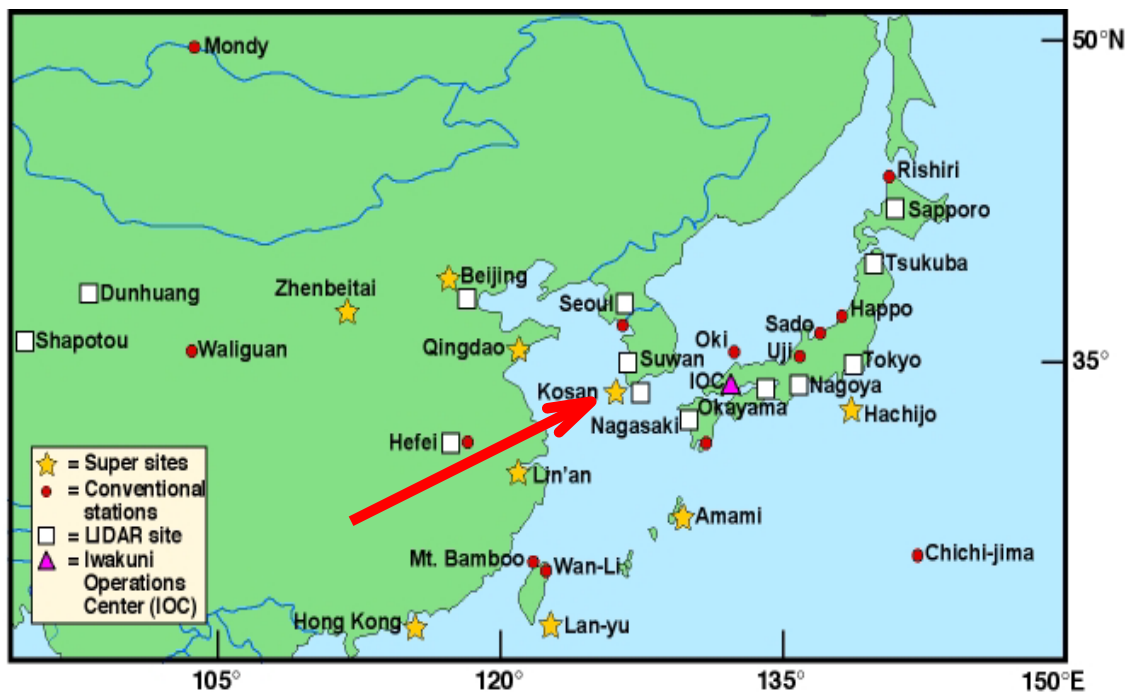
Mondy
50°N
Rishiri
Sapporo
Tsukuba
Beijing
Zhenbeitai
Dunhuang
Shapotou
Waliguan
Seoul
Happo
Sado
Oki
Uji
Qingdao
Suwan
Tokyo
35°
IOC
Kosan
Nagoya
Okayama
Hachijo
Nagasaki
Hefei
Lin'an
Amami
Mt. Bamboo
Wan-Li
Chichi-jima
Hong Kong
Lan-yu
= Super sites
= Conventional stations
= LIDAR site
= Iwakuni Operations Center (IOC)
105°
120°
135°
150°E